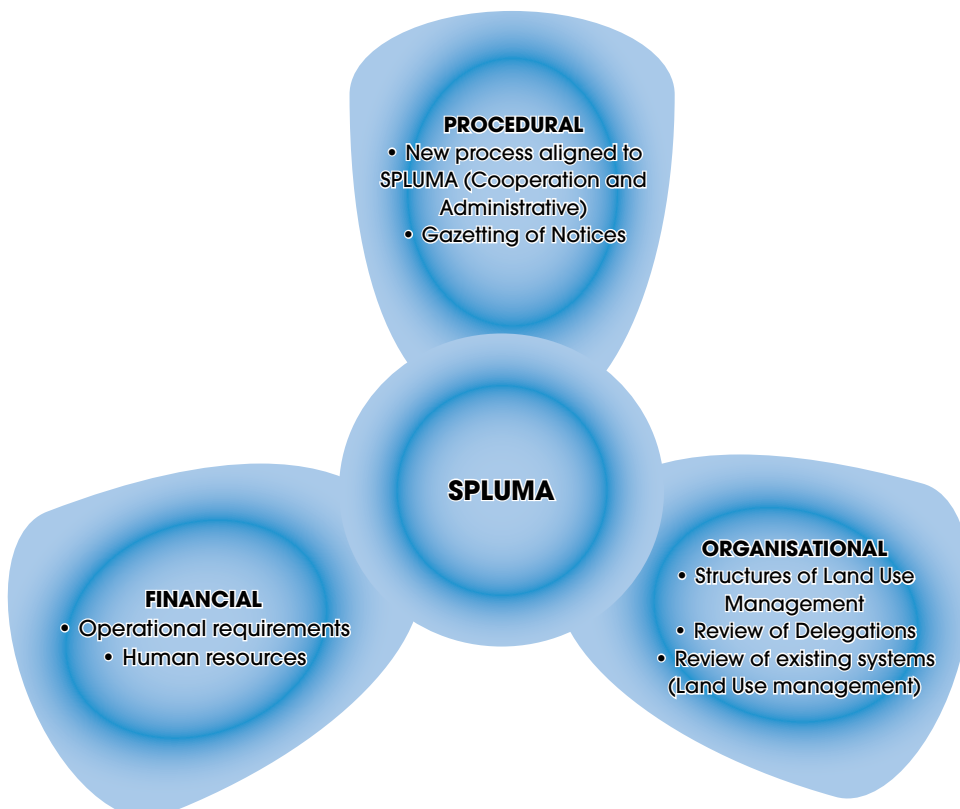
PROCEDURAL
• New process aligned to SPLUMA (Cooperation and Administrative)
• Gazetting of Notices

SPLUMA

FINANCIAL
• Operational requirements
• Human resources

ORGANISATIONAL
• Structures of Land Use Management
• Review of Delegations
• Review of existing systems (Land Use management)